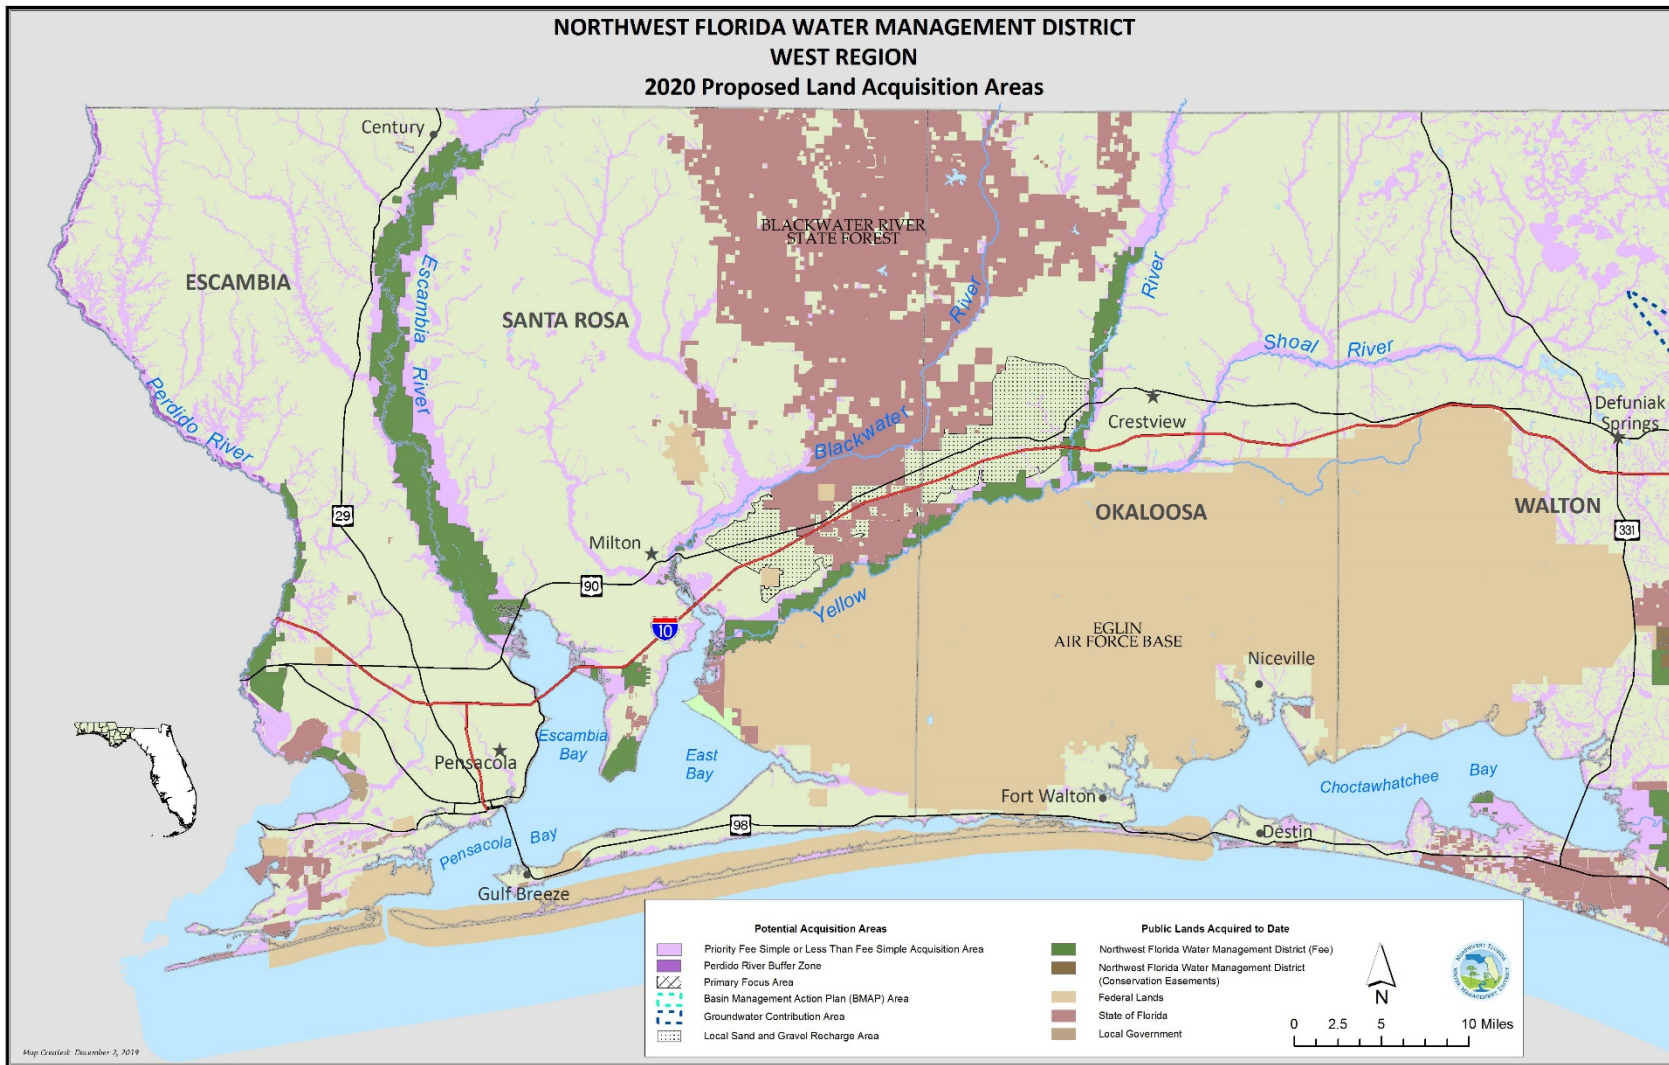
NORTHWEST FLORIDA WATER MANAGEMENT DISTRICT
WEST REGION
2020 Proposed Land Acquisition Areas

Century

ESCAMBIA

Escambia River

SANTA ROSA

BLACKWATER RIVER STATE FOREST

River

River

Shoal River

Perdido River

Blackwater

Crestview

Defuniak Springs

29

OKALOOSA

WALTON

331

Milton

90

Yellow

10

EGLIN AIR FORCE BASE

Niceville

Escambia Bay

East Bay

Pensacola

Choctawhatchee Bay

Fort Walton

98

Destin

Pensacola Bay

Gulf Breeze

Potential Acquisition Areas
Priority Fee Simple or Less Than Fee Simple Acquisition Area
Perdido River Buffer Zone
Primary Focus Area
Basin Management Action Plan (BMAP) Area
Groundwater Contribution Area
Local Sand and Gravel Recharge Area

Public Lands Acquired to Date
Northwest Florida Water Management District (Fee)
Northwest Florida Water Management District (Conservation Easements)
Federal Lands
State of Florida
Local Government

N

0 2.5 5 10 Miles

Map Created: December 3, 2019